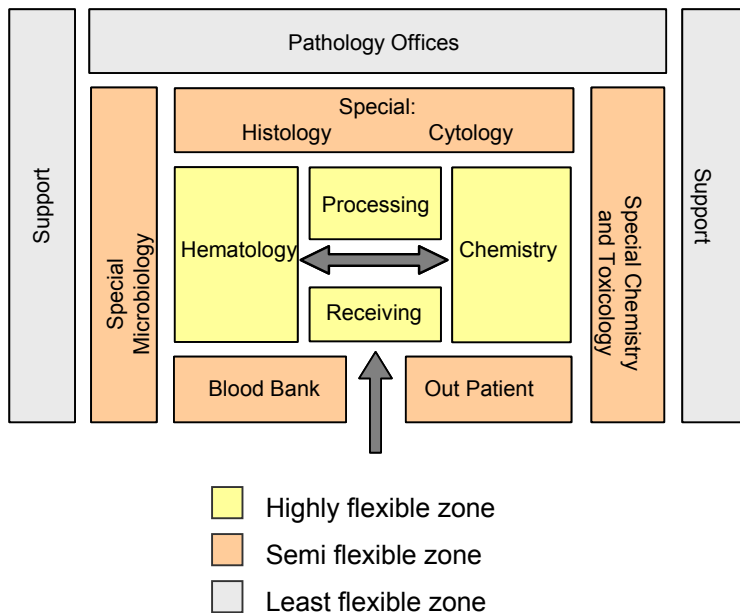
Pathology Offices

Support

Special Microbiology

Special:
Histology Cytology

Hematology

Processing

Receiving

Chemistry

Blood Bank

Out Patient

Special Chemistry and Toxicology

Support

Highly flexible zone

Semi flexible zone

Least flexible zone